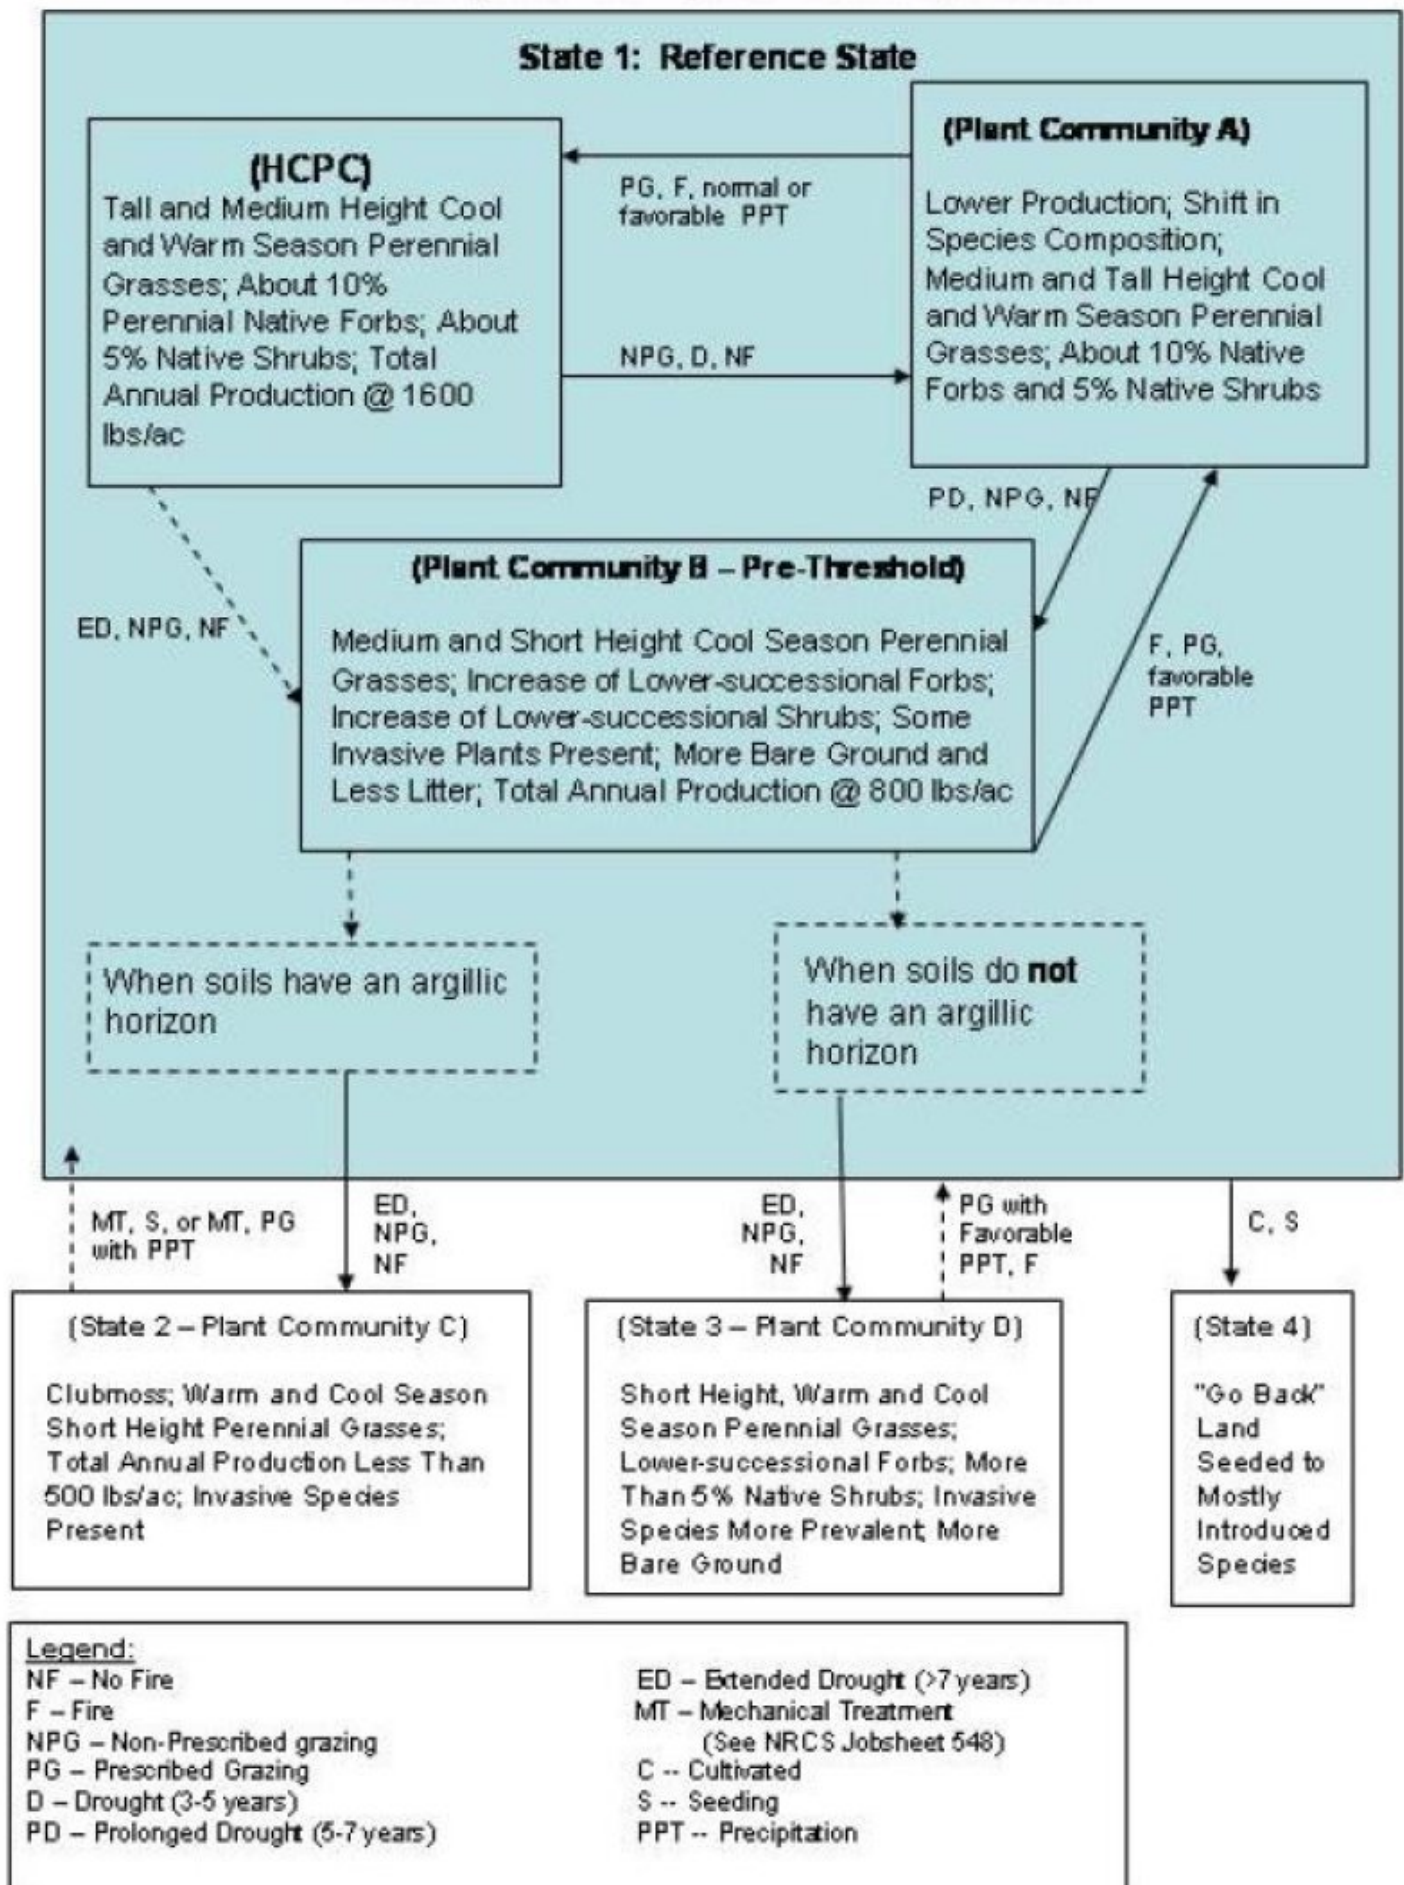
State 1: Reference State

(HCPC)
Tall and Medium Height Cool and Warm Season Perennial Grasses; About 10% Perennial Native Forbs; About 5% Native Shrubs; Total Annual Production @ 1600 lbs/ac

PG, F, normal or favorable PPT

NPG, D, NF

(Plant Community A)
Lower Production; Shift in Species Composition; Medium and Tall Height Cool and Warm Season Perennial Grasses; About 10% Native Forbs and 5% Native Shrubs

PD, NPG, NF

ED, NPG, NF

(Plant Community B – Pre-Threshold)
Medium and Short Height Cool Season Perennial Grasses; Increase of Lower-successional Forbs; Increase of Lower-successional Shrubs; Some Invasive Plants Present; More Bare Ground and Less Litter; Total Annual Production @ 800 lbs/ac

F, PG, favorable PPT

When soils have an argillic horizon

When soils do not have an argillic horizon

MT, S, or MT, PG with PPT

ED, NPG, NF

ED, NPG, NF

PG with Favorable PPT, F

C, S

(State 2 – Plant Community C)
Clubmoss; Warm and Cool Season Short Height Perennial Grasses; Total Annual Production Less Than 500 lbs/ac; Invasive Species Present

(State 3 – Plant Community D)
Short Height, Warm and Cool Season Perennial Grasses; Lower-successional Forbs; More Than 5% Native Shrubs; Invasive Species More Prevalent; More Bare Ground

(State 4)
"Go Back" Land Seeded to Mostly Introduced Species

Legend:
NF – No Fire
F – Fire
NPG – Non-Prescribed grazing
PG – Prescribed Grazing
D – Drought (3-5 years)
PD – Prolonged Drought (5-7 years)

ED – Extended Drought (>7 years)
MT – Mechanical Treatment (See NRCS Jobsheet 548)
C -- Cultivated
S -- Seeding
PPT -- Precipitation